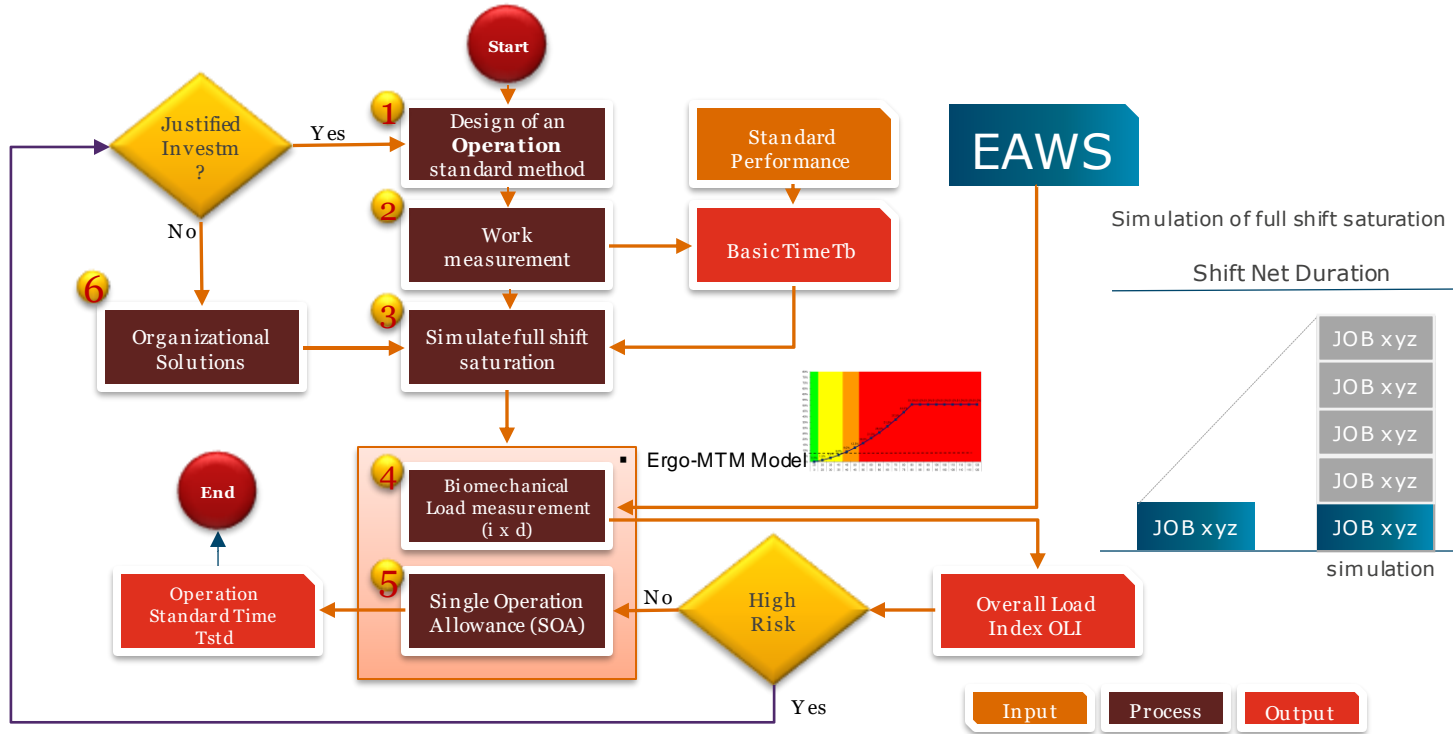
Start

Justified Investm ?

Yes

No

1 Design of an **Operation** standard method

2 Work measurement

3 Simulatefull shift saturation

6 Organizational Solutions

Standard Performance

BasicTimeTb

EAWS

Simulation of full shift saturation

Shift Net Duration

JOB xyz

JOB xyz

JOB xyz

JOB xyz

JOB xyz

JOB xyz

simulation

▪ Ergo-MTM Model

4 Biomechanical Load measurement (i x d)

5 Single Operation Allowance (SOA)

End

Operation Standard Time Tstd

No

High Risk

Yes

Overall Load Index OLI

Input

Process

Output